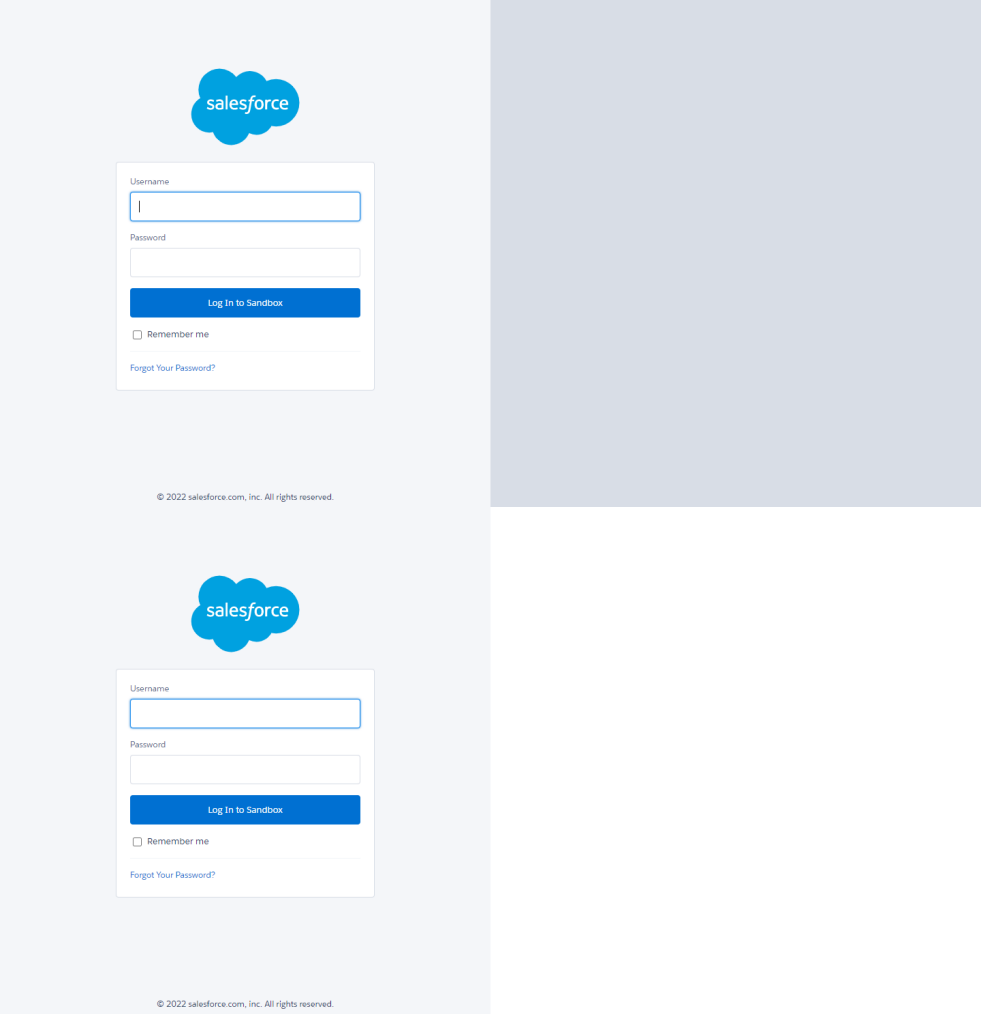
salesforce

Username

Password

Log In to Sandbox

Remember me

Forgot Your Password?

© 2022 salesforce.com, inc. All rights reserved.

salesforce

Username

Password

Log In to Sandbox

Remember me

Forgot Your Password?

© 2022 salesforce.com, inc. All rights reserved.